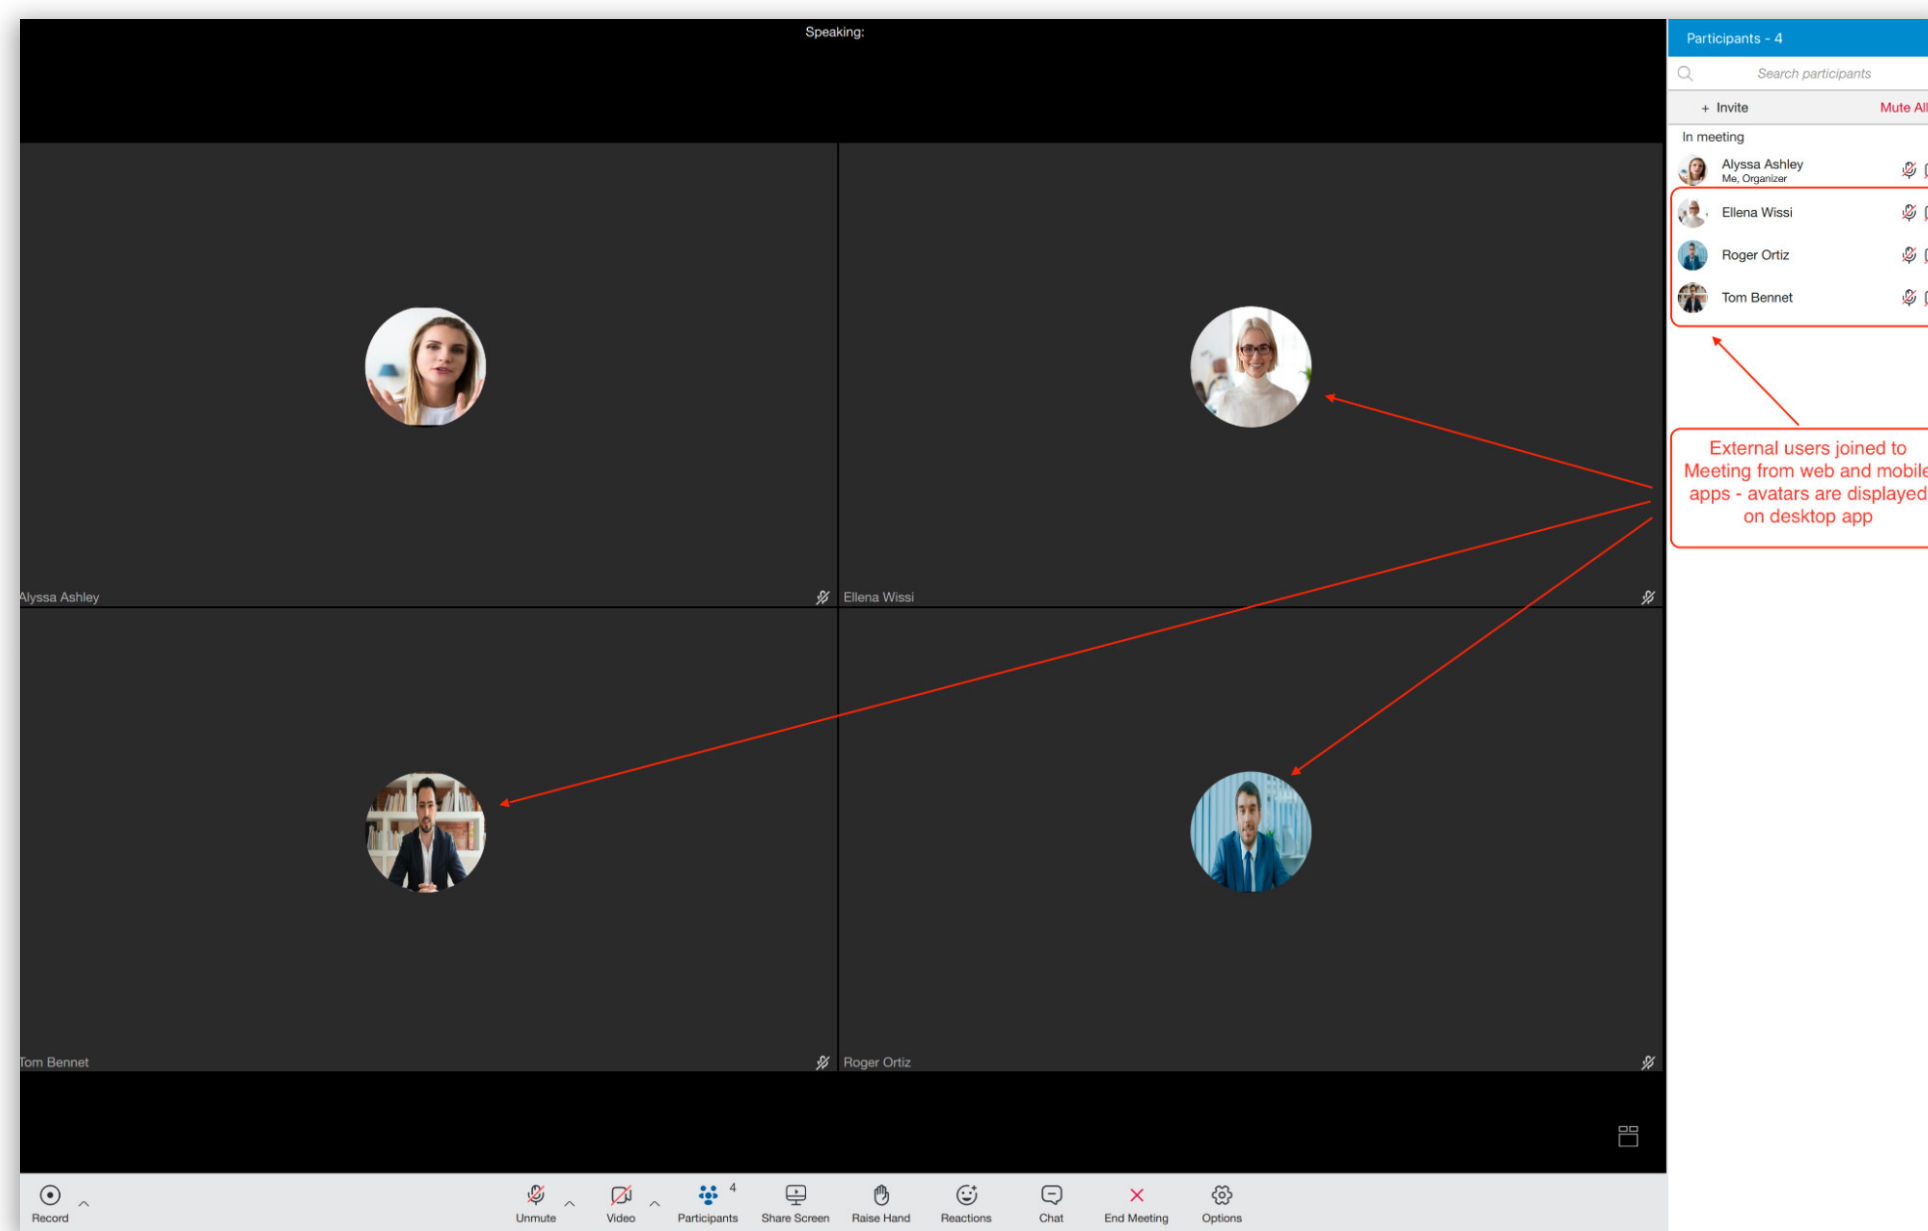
Speaking:

Alyssa Ashley

Ellena Wissi

Tom Bennet

Roger Ortiz

Participants - 4

Search participants

+ Invite

Mute All

In meeting

Alyssa Ashley
Me, Organizer

Ellena Wissi

Roger Ortiz

Tom Bennet

External users joined to Meeting from web and mobile apps - avatars are displayed on desktop app

Record

Unmute

Video

4

Participants

Share Screen

Raise Hand

Reactions

Chat

End Meeting

Options